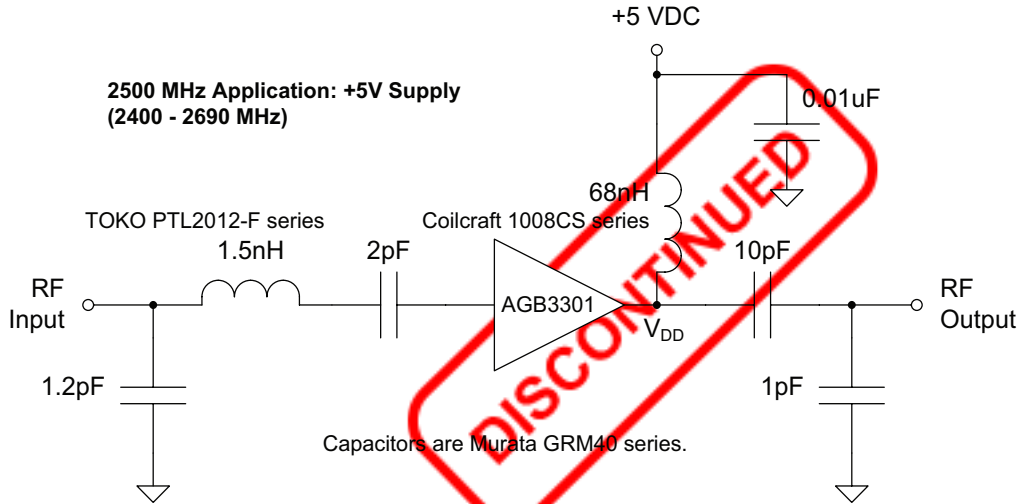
+5 VDC

2500 MHz Application: +5V Supply
(2400 - 2690 MHz)

0.01uF

68nH

TOKO PTL2012-F series

Coilcraft 1008CS series

1.5nH

2pF

10pF

RF
Input

AGB3301

$V_{DD}$

RF
Output

1.2pF

1pF

Capacitors are Murata GRM40 series.

DISCONTINUED